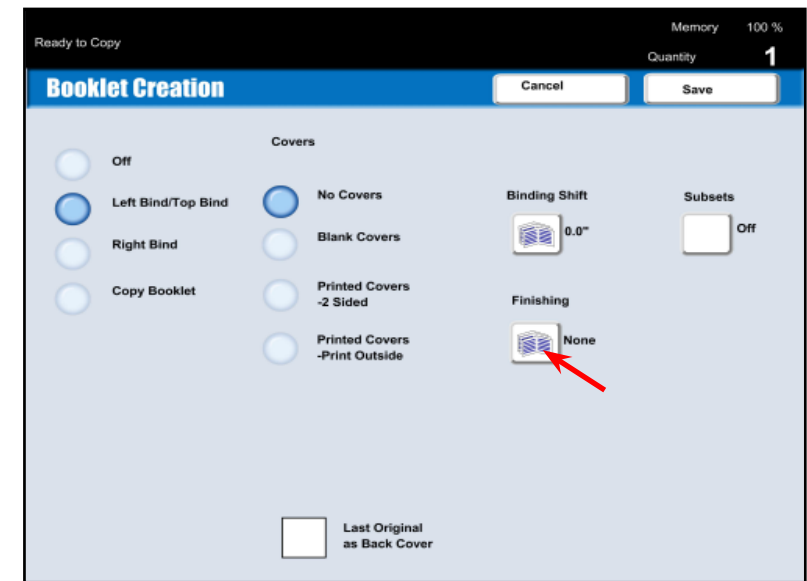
Ready to Copy

Memory 100 %

Quantity 1

Booklet Creation

Cancel

Save

Off

Left Bind/Top Bind

Right Bind

Copy Booklet

Covers

No Covers

Blank Covers

Printed Covers -2 Sided

Printed Covers -Print Outside

Binding Shift

0.0"

Finishing

None

Subsets

Off

Last Original as Back Cover